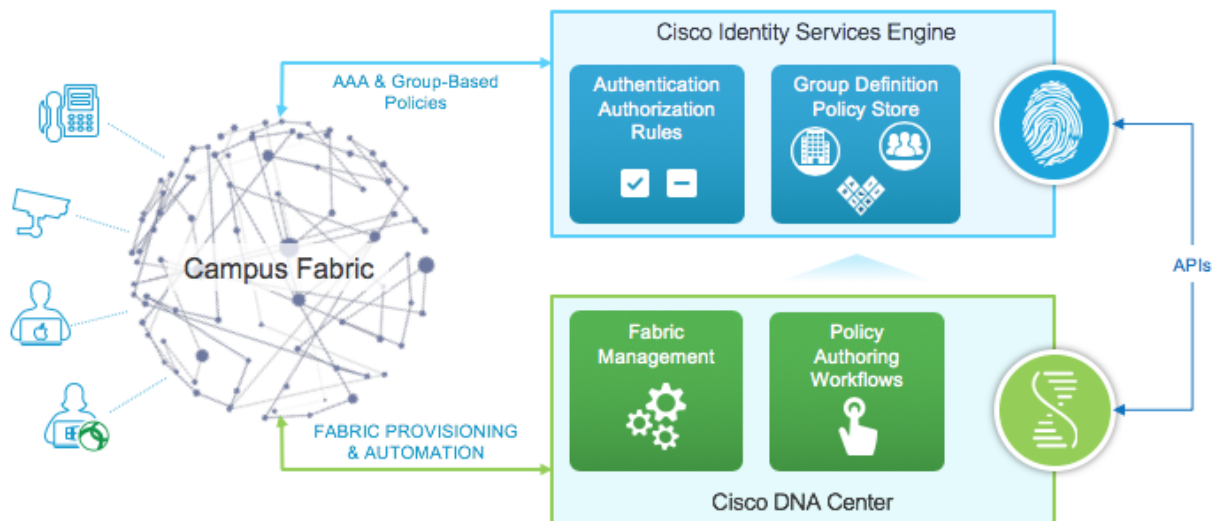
Cisco Identity Services Engine

AAA & Group-Based Policies

Authentication Authorization Rules

Group Definition Policy Store

Campus Fabric

APIs

Fabric Management

Policy Authoring Workflows

FABRIC PROVISIONING & AUTOMATION

Cisco DNA Center